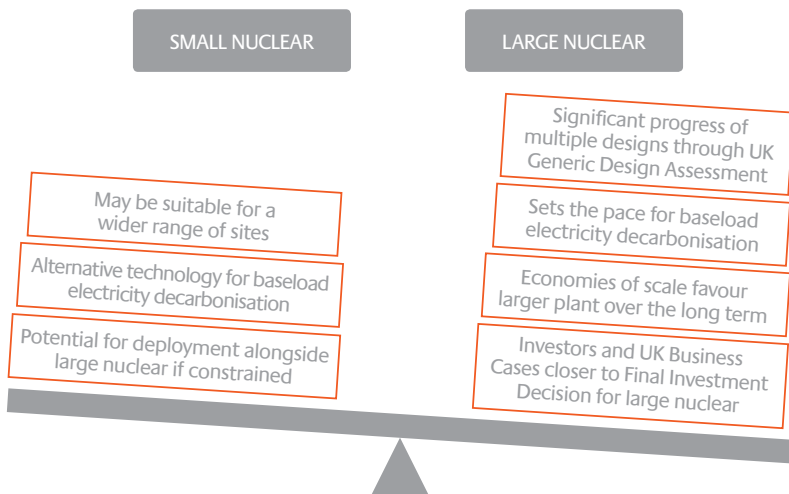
SMALL NUCLEAR

LARGE NUCLEAR

May be suitable for a wider range of sites

Alternative technology for baseload electricity decarbonisation

Potential for deployment alongside large nuclear if constrained

Significant progress of multiple designs through UK Generic Design Assessment

Sets the pace for baseload electricity decarbonisation

Economies of scale favour larger plant over the long term

Investors and UK Business Cases closer to Final Investment Decision for large nuclear